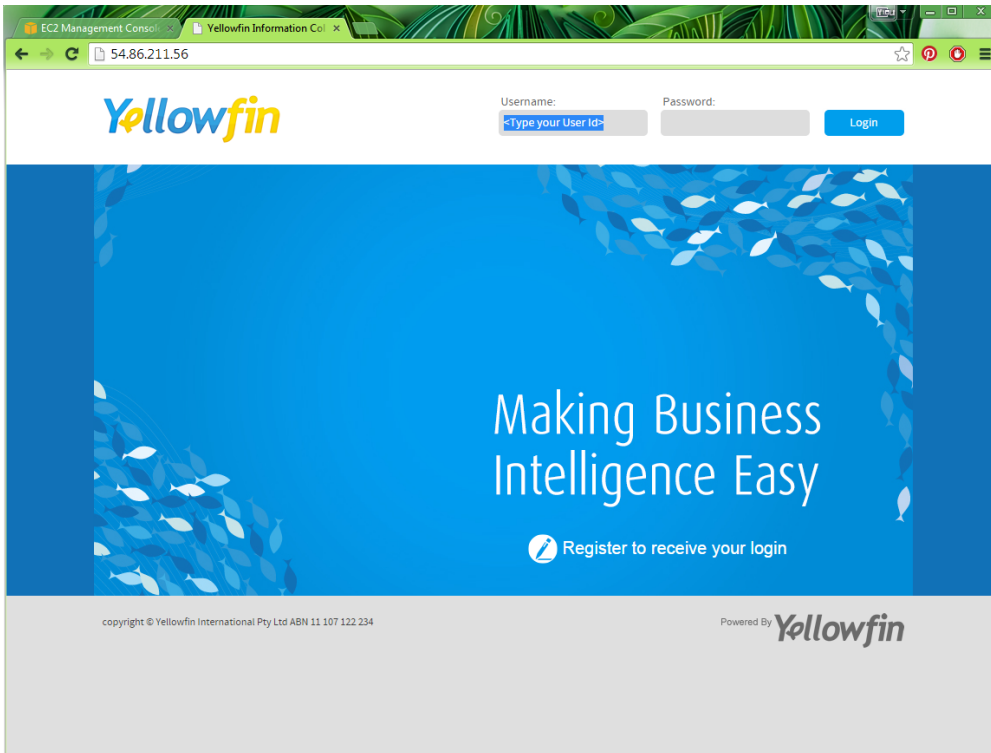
EC2 Management Consol ×
Yellowfin Information Co ×
54.86.211.56

Yellowfin

Username:
<Type your User Id>
Password:
Login

Making Business Intelligence Easy

Register to receive your login

copyright © Yellowfin International Pty Ltd ABN 11 107 122 234

Powered By Yellowfin